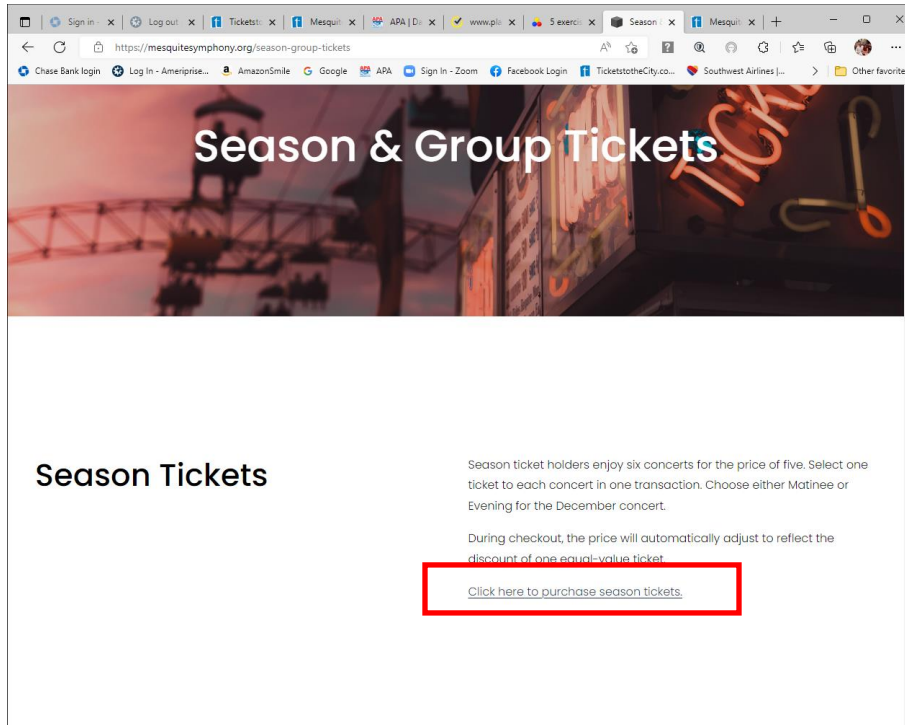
Sign in × Log out × Ticketsto × Mesquit × APA | Da × www.pla × 5 exercis × Season × Mesquit × +

https://mesquitesymphony.org/season-group-tickets

Chase Bank login Log In - Ameriprise... AmazonSmile Google APA Sign In - Zoom Facebook Login TicketstotheCity.co... Southwest Airlines |... Other favorite

Season & Group Tickets

Season Tickets

Season ticket holders enjoy six concerts for the price of five. Select one ticket to each concert in one transaction. Choose either Matinee or Evening for the December concert.

During checkout, the price will automatically adjust to reflect the discount of one equal-value ticket.

Click here to purchase season tickets.